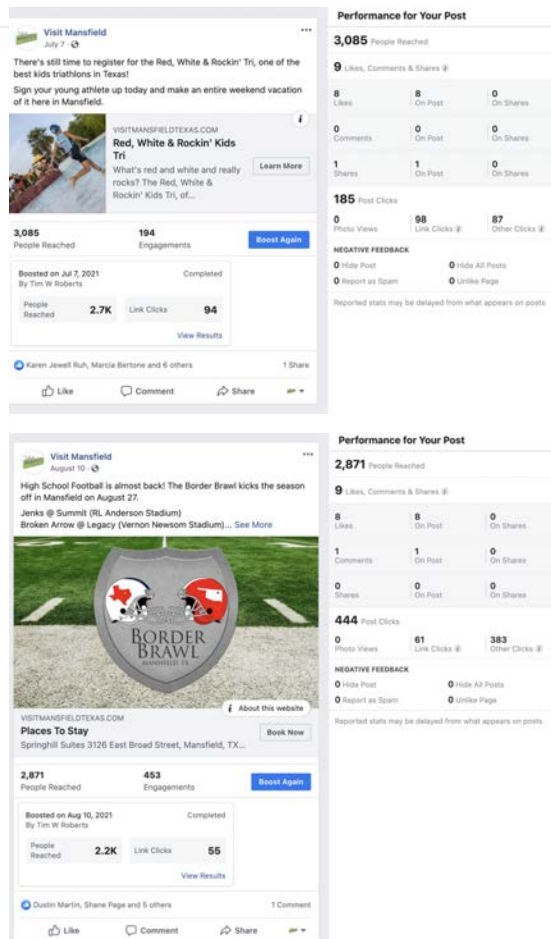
Visit Mansfield
July 7 ·

There's still time to register for the Red, White & Rockin' Tri, one of the best kids triathlons in Texas!

Sign your young athlete up today and make an entire weekend vacation of it here in Mansfield.

VISITMANSFIELDTEXAS.COM
Red, White & Rockin' Kids Tri
What's red and white and really rocks? The Red, White & Rockin' Kids Tri, of...
Learn More

3,085
People Reached

194
Engagements

Boost Again

Boosted on Jul 7, 2021
By Tim W Roberts
Completed

People Reached 2.7K
Link Clicks 94

View Results

Karen Jewell Ruh, Marcia Bertone and 6 others
1 Share

Like Comment Share

Performance for Your Post

3,085 People Reached

9 Likes, Comments & Shares

| 8 Likes | 8 On Post | 0 On Shares |
|---|---|---|
| 0 Comments | 0 On Post | 0 On Shares |
| 1 Shares | 1 On Post | 0 On Shares |

185 Post Clicks

| 0 Photo Views | 98 Link Clicks | 87 Other Clicks |
|---|---|---|

NEGATIVE FEEDBACK
0 Hide Post
0 Hide All Posts
0 Report as Spam
0 Unlike Page

Reported stats may be delayed from what appears on posts

Visit Mansfield
August 10 ·

High School Football is almost back! The Border Brawl kicks the season off in Mansfield on August 27.

Jenks @ Summit (RL Anderson Stadium)
Broken Arrow @ Legacy (Vernon Newsom Stadium)... See More

BORDER BRAWL
MANSFIELD TX

About this website

VISITMANSFIELDTEXAS.COM
Places To Stay
Springhill Suites 3126 East Broad Street, Mansfield, TX...
Book Now

2,871
People Reached

453
Engagements

Boost Again

Boosted on Aug 10, 2021
By Tim W Roberts
Completed

People Reached 2.2K
Link Clicks 55

View Results

Dustin Martin, Shane Page and 5 others
1 Comment

Like Comment Share

Performance for Your Post

2,871 People Reached

9 Likes, Comments & Shares

| 8 Likes | 8 On Post | 0 On Shares |
|---|---|---|
| 1 Comments | 1 On Post | 0 On Shares |
| 0 Shares | 0 On Post | 0 On Shares |

444 Post Clicks

| 0 Photo Views | 61 Link Clicks | 383 Other Clicks |
|---|---|---|

NEGATIVE FEEDBACK
0 Hide Post
0 Hide All Posts
0 Report as Spam
0 Unlike Page

Reported stats may be delayed from what appears on posts